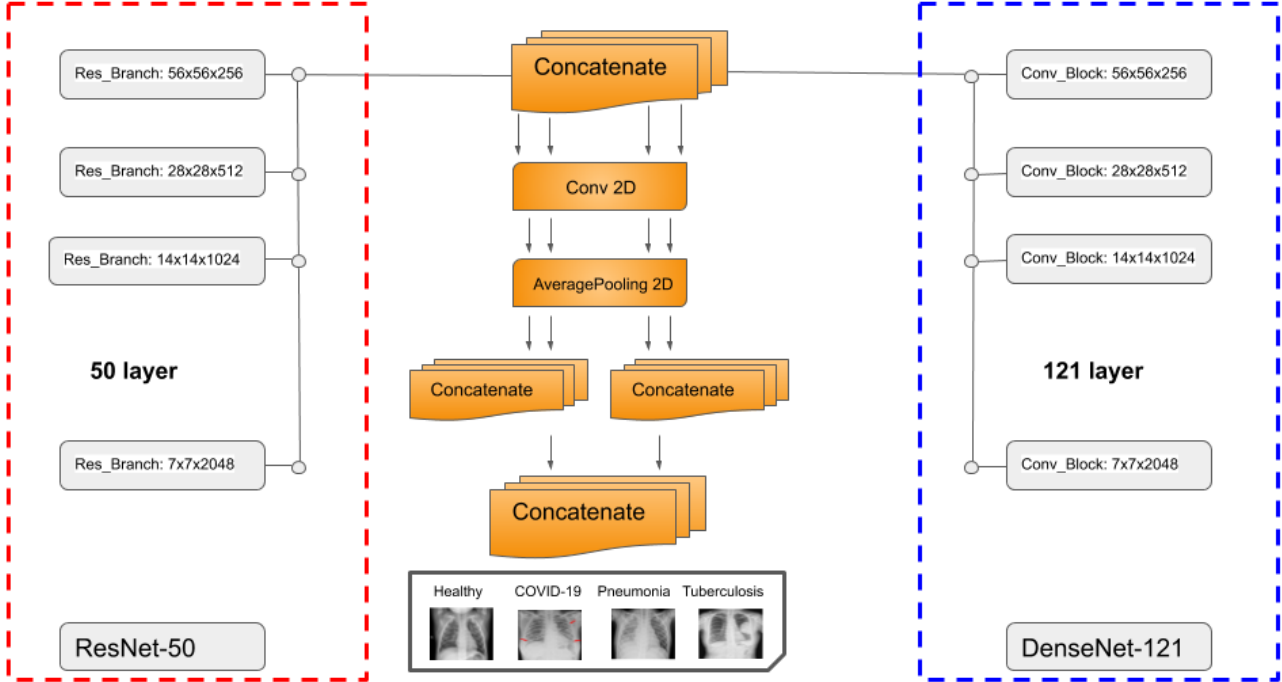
Res_Branch: 56x56x256

Res_Branch: 28x28x512

Res_Branch: 14x14x1024

50 layer

Res_Branch: 7x7x2048

ResNet-50

Concatenate

Conv 2D

AveragePooling 2D

Concatenate

Concatenate

Concatenate

Healthy COVID-19 Pneumonia Tuberculosis

Conv_Block: 56x56x256

Conv_Block: 28x28x512

Conv_Block: 14x14x1024

121 layer

Conv_Block: 7x7x2048

DenseNet-121